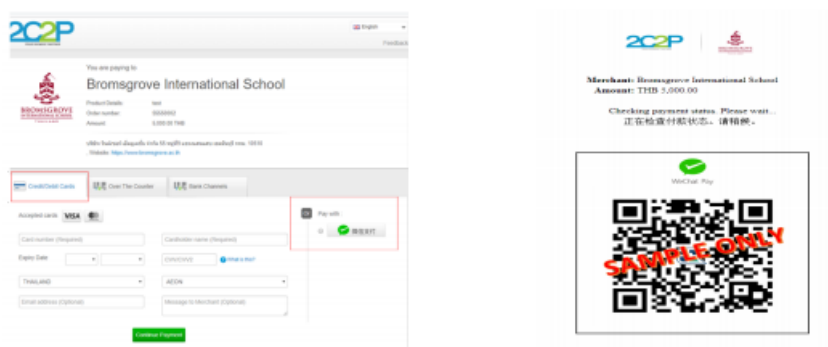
2C2P

English

Feedback

You are paying to

Bromsgrove International School

BROMSGROVE INTERNATIONAL SCHOOL THAILAND

Product Details: test
Order number: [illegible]
Amount: 5,000.00 THB

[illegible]
Website: https://www.bromsgrove.ac.th

Credit/Debit Cards | Over The Counter | Bank Channels

Accepted cards: VISA

Pay with:

微信支付

Card number (Required)

Cardholder name (Required)

Expiry Date

CVV2/CVC2

What is this?

THAILAND

AEON

Email address (Optional)

Message to Merchant (Optional)

Continue Payment

2C2P

Merchant: Bromsgrove International School
Amount: THB 5,000.00

Checking payment status. Please wait...
正在检查付款状态，请稍候。

WeChat Pay

SAMPLE ONLY